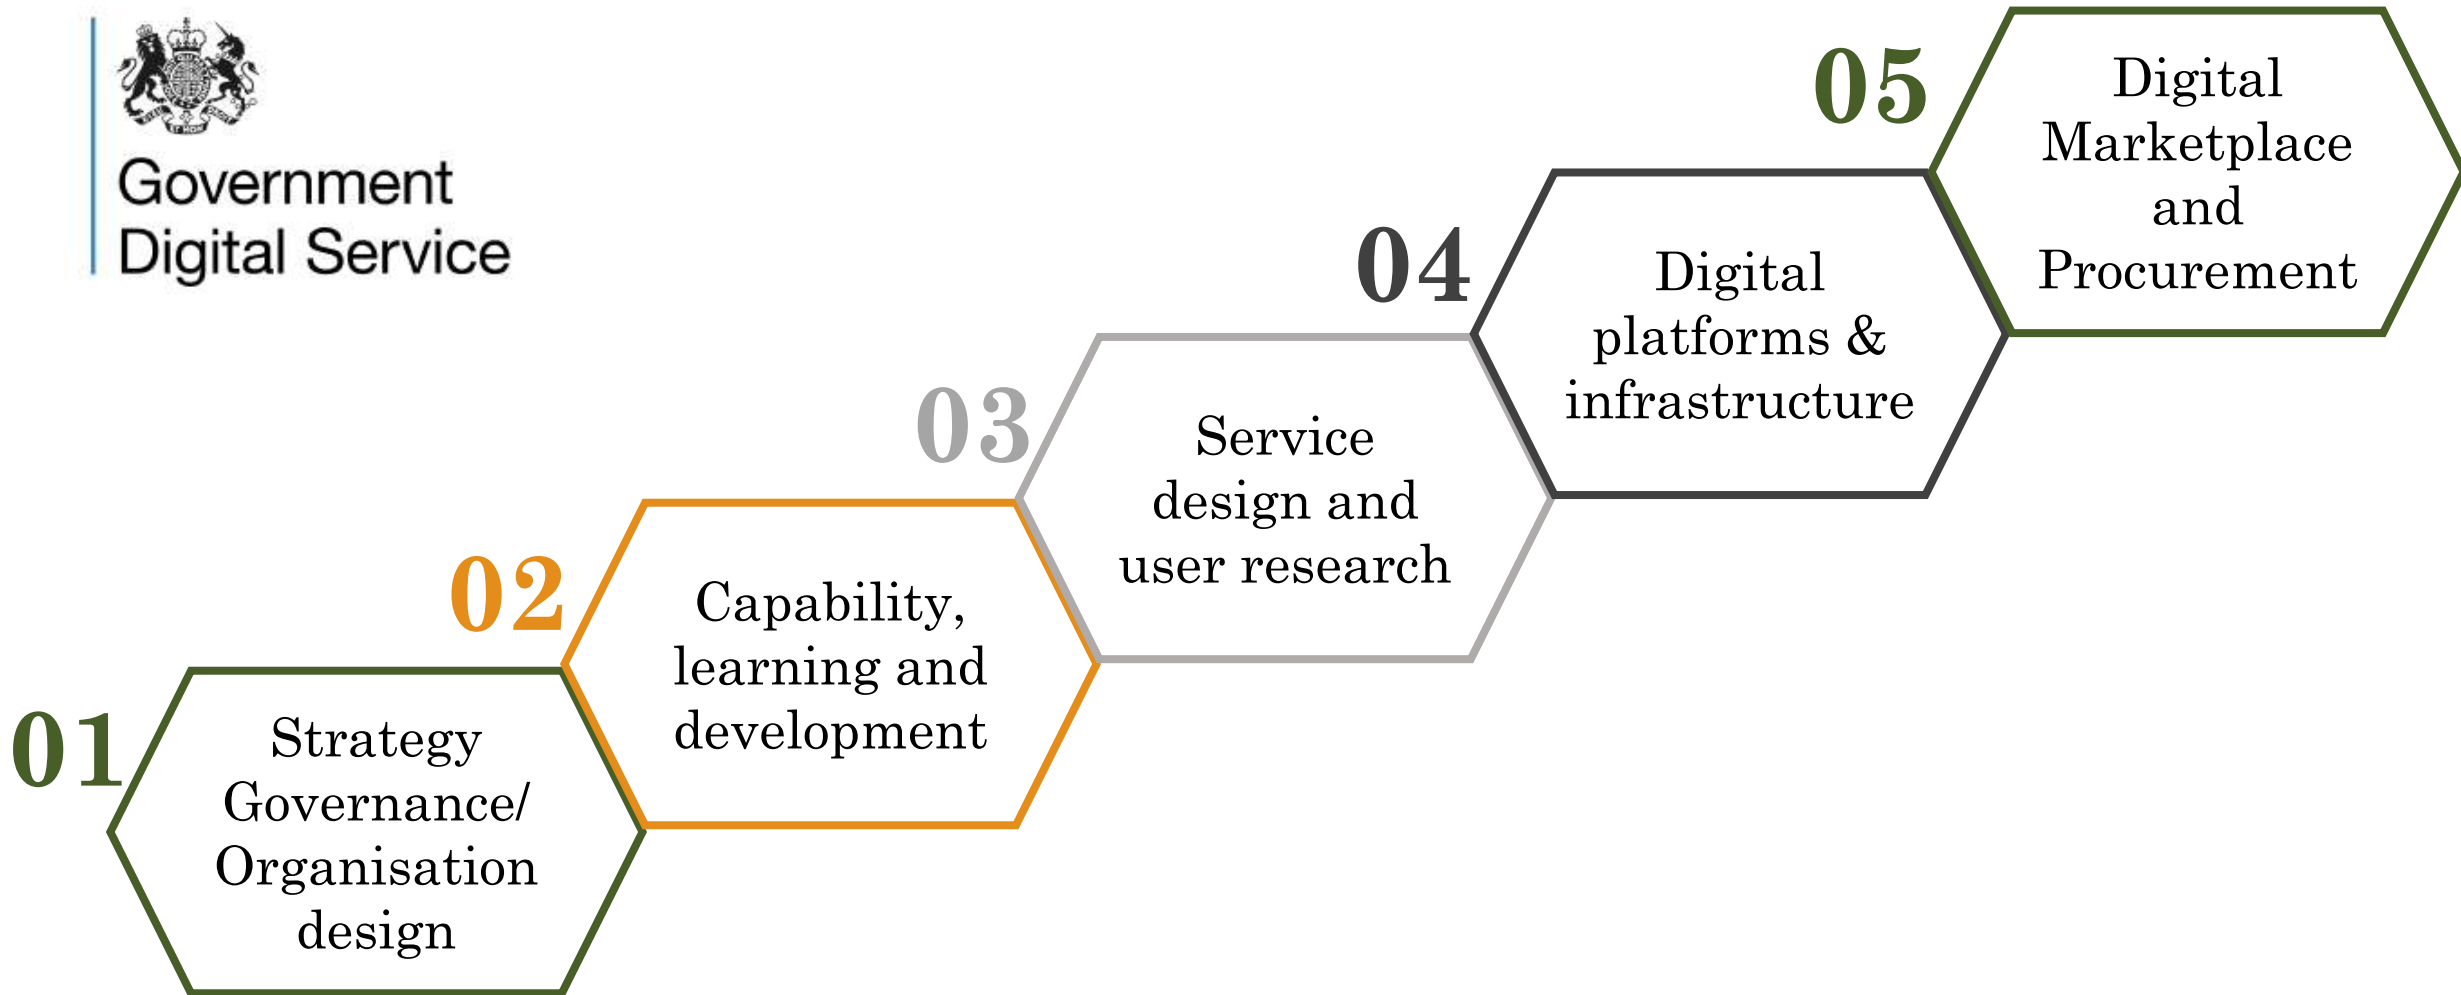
Government Digital Service

05
Digital Marketplace and Procurement

04
Digital platforms & infrastructure

03
Service design and user research

02
Capability, learning and development

01
Strategy Governance/ Organisation design